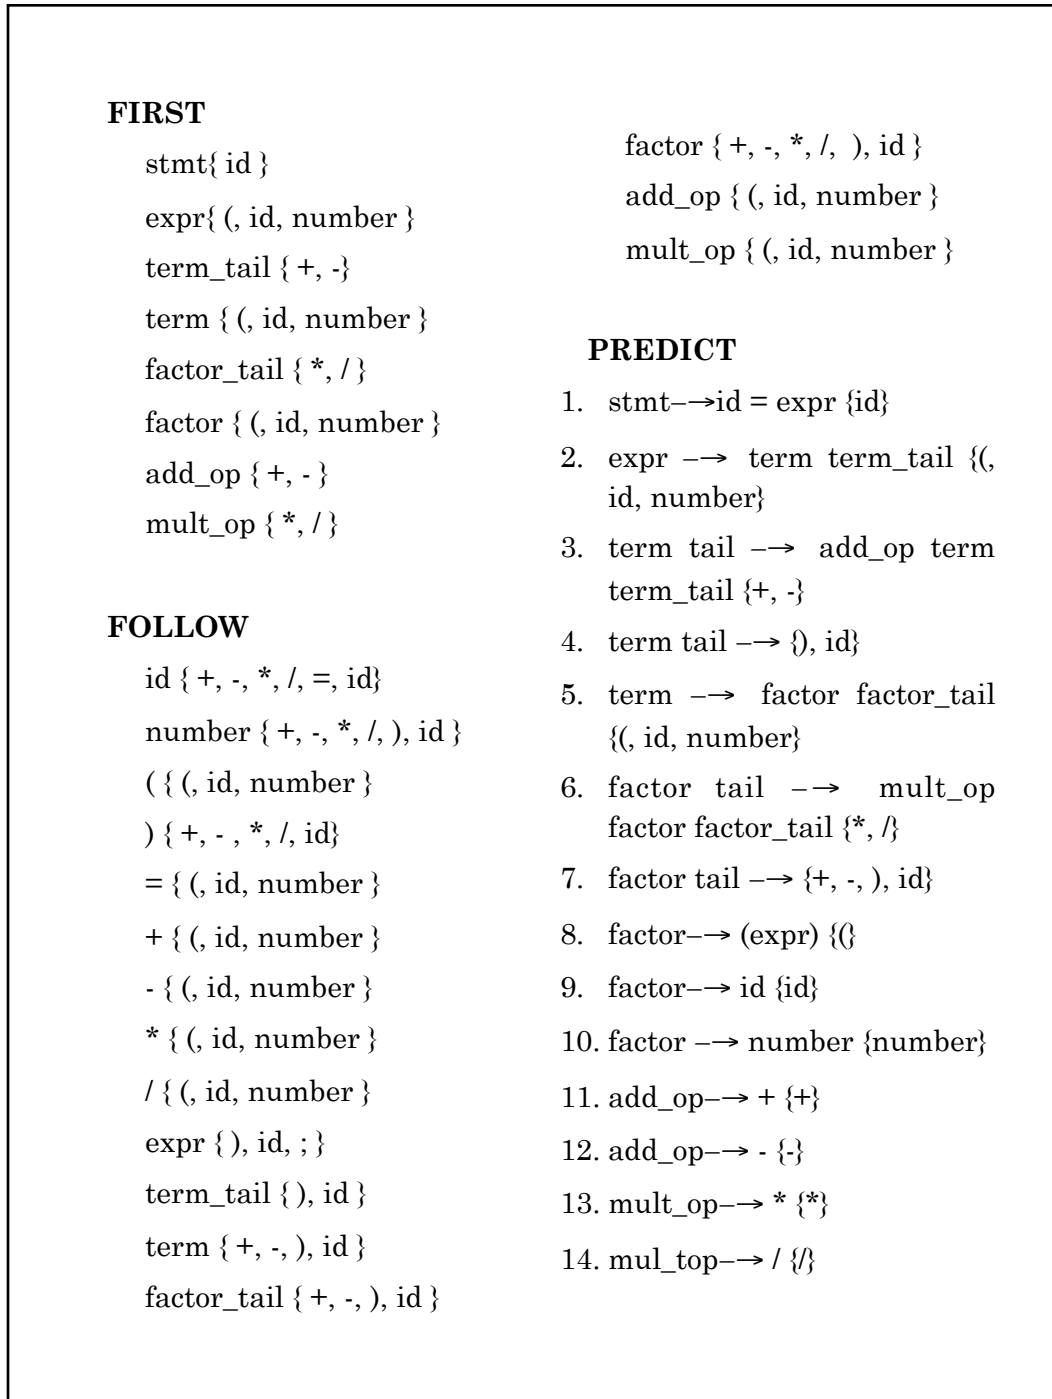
**FIRST**

stmt{ id }

expr{ (, id, number }

term_tail { +, -}

term { (, id, number }

factor_tail { *, / }

factor { (, id, number }

add_op { +, - }

mult_op { *, / }

**FOLLOW**

id { +, -, *, /, =, id}

number { +, -, *, /, ), id }

( { (, id, number }

) { +, - , *, /, id}

= { (, id, number }

+ { (, id, number }

- { (, id, number }

* { (, id, number }

/ { (, id, number }

expr { ), id, ; }

term_tail { ), id }

term { +, -, ), id }

factor_tail { +, -, ), id }

factor { +, -, *, /, ), id }

add_op { (, id, number }

mult_op { (, id, number }

**PREDICT**

1. stmt–→id = expr {id}
2. expr –→ term term_tail {(, id, number}
3. term tail –→ add_op term term_tail {+, -}
4. term tail –→ {), id}
5. term –→ factor factor_tail {(, id, number}
6. factor tail –→ mult_op factor factor_tail {*, /}
7. factor tail –→ {+, -, ), id}
8. factor–→ (expr) {(}
9. factor–→ id {id}
10. factor –→ number {number}
11. add_op–→ + {+}
12. add_op–→ - {-}
13. mult_op–→ * {*}
14. mul_top–→ / {/}